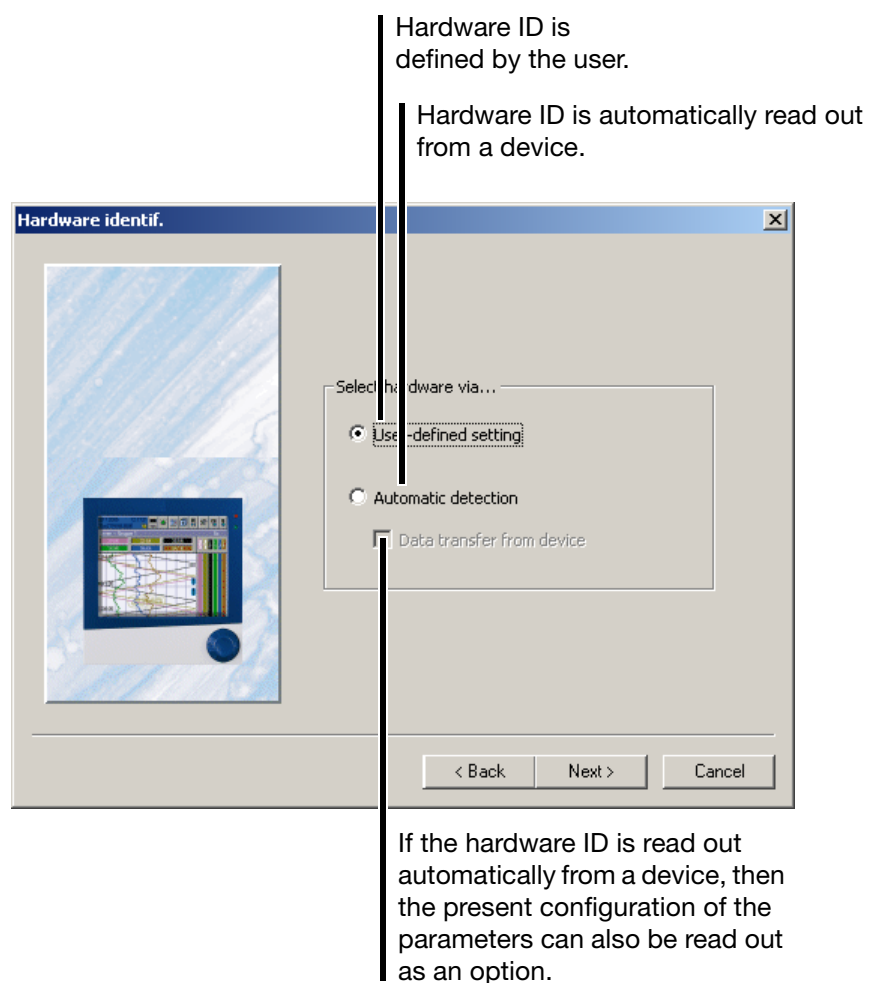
Hardware ID is defined by the user.

Hardware ID is automatically read out from a device.

Hardware identif.

Select hardware via...

User-defined setting

Automatic detection

Data transfer from device

< Back

Next >

Cancel

If the hardware ID is read out automatically from a device, then the present configuration of the parameters can also be read out as an option.